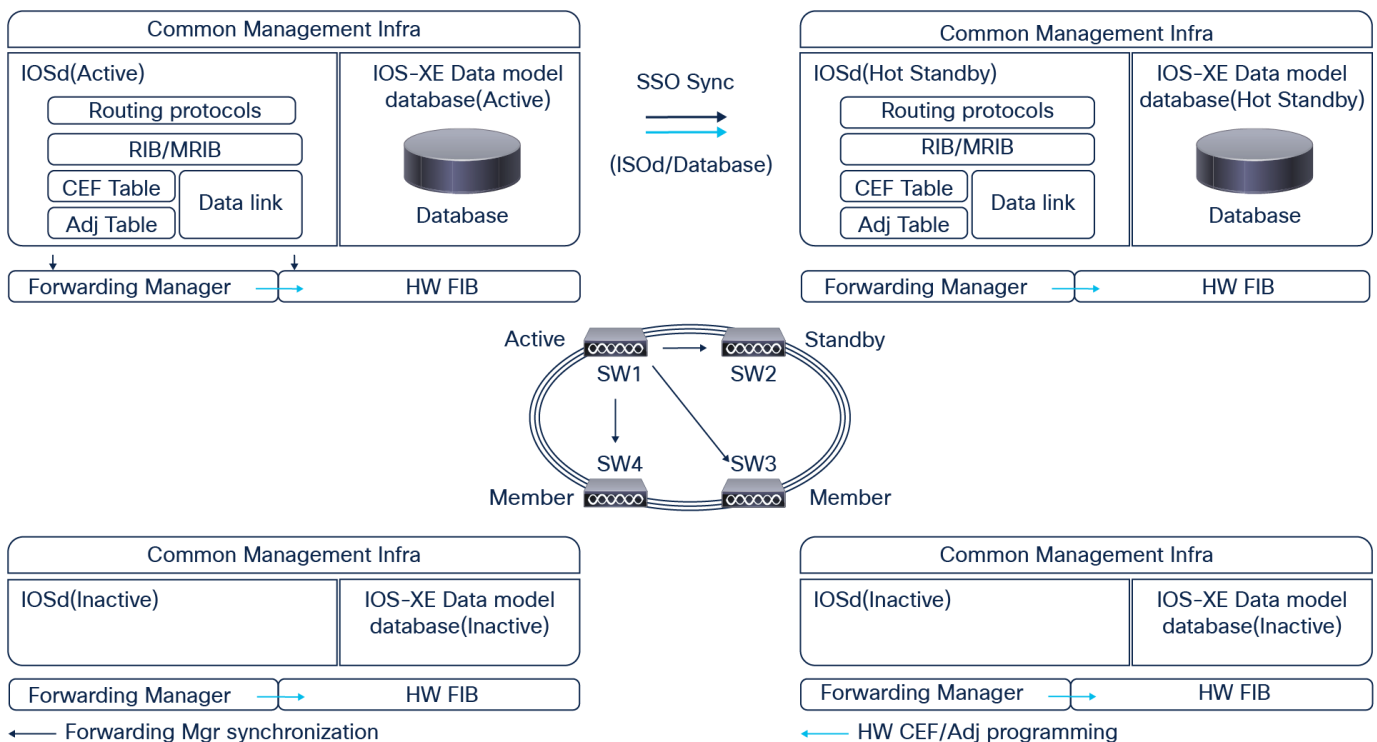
Common Management Infra

IOSd(Active)

Routing protocols

RIB/MRIB

CEF Table

Adj Table

Data link

IOS-XE Data model database(Active)

Database

Forwarding Manager

HW FIB

SSO Sync

(ISOd/Database)

Common Management Infra

IOSd(Hot Standby)

Routing protocols

RIB/MRIB

CEF Table

Adj Table

Data link

IOS-XE Data model database(Hot Standby)

Database

Forwarding Manager

HW FIB

Active

SW1

SW2

Standby

SW4

SW3

Member

Member

Common Management Infra

IOSd(Inactive)

IOS-XE Data model database(Inactive)

Forwarding Manager

HW FIB

Common Management Infra

IOSd(Inactive)

IOS-XE Data model database(Inactive)

Forwarding Manager

HW FIB

Forwarding Mgr synchronization

HW CEF/Adj programming